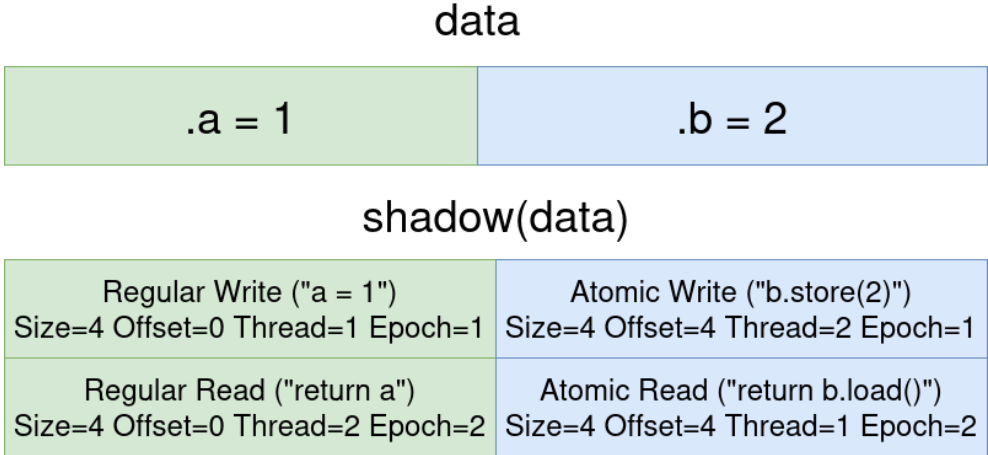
data

| .a = 1 | .b = 2 |
|---|---|

shadow(data)

| Regular Write ("a = 1") Size=4 Offset=0 Thread=1 Epoch=1 | Atomic Write ("b.store(2)") Size=4 Offset=4 Thread=2 Epoch=1 |
|---|---|
| Regular Read ("return a") Size=4 Offset=0 Thread=2 Epoch=2 | Atomic Read ("return b.load()") Size=4 Offset=4 Thread=1 Epoch=2 |